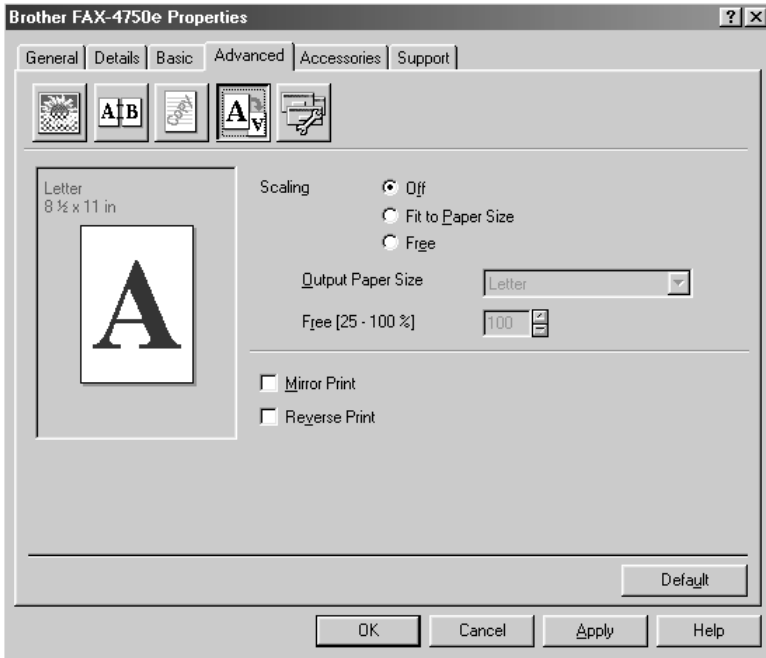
Brother FAX-4750e Properties

?

General | Details | Basic | Advanced | Accessories | Support

A|B

Copy

A

Letter
8 ½ x 11 in

A

Scaling

Off

Fit to Paper Size

Free

Output Paper Size

Letter

Free [25 - 100 %]

100

Mirror Print

Reverse Print

Default

OK

Cancel

Apply

Help